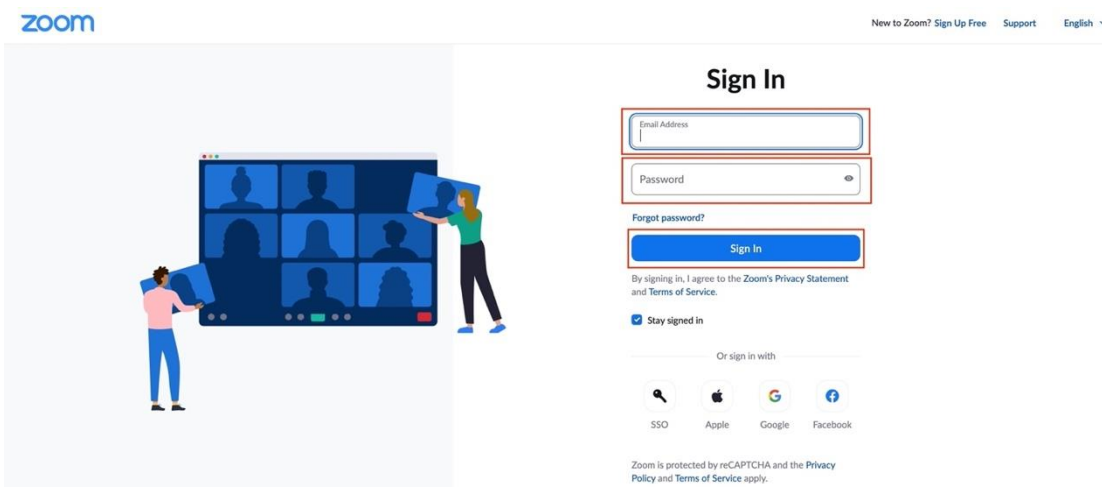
zoom

New to Zoom? Sign Up Free Support English

Sign In

Email Address

Password

Forgot password?

Sign In

By signing in, I agree to the Zoom's Privacy Statement and Terms of Service.

Stay signed in

Or sign in with

SSO Apple Google Facebook

Zoom is protected by reCAPTCHA and the Privacy Policy and Terms of Service apply.